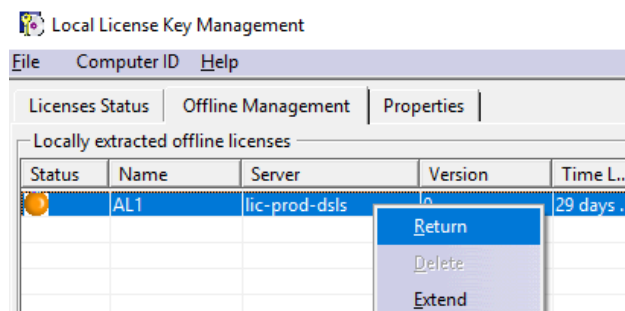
Local License Key Management

File Computer ID Help

Licenses Status | Offline Management | Properties

Locally extracted offline licenses

| Status | Name | Server | Version | Time L... |
|---|---|---|---|---|
| | AL1 | lic-prod-dsls | 0 | 29 days ... |

Return
Delete
Extend